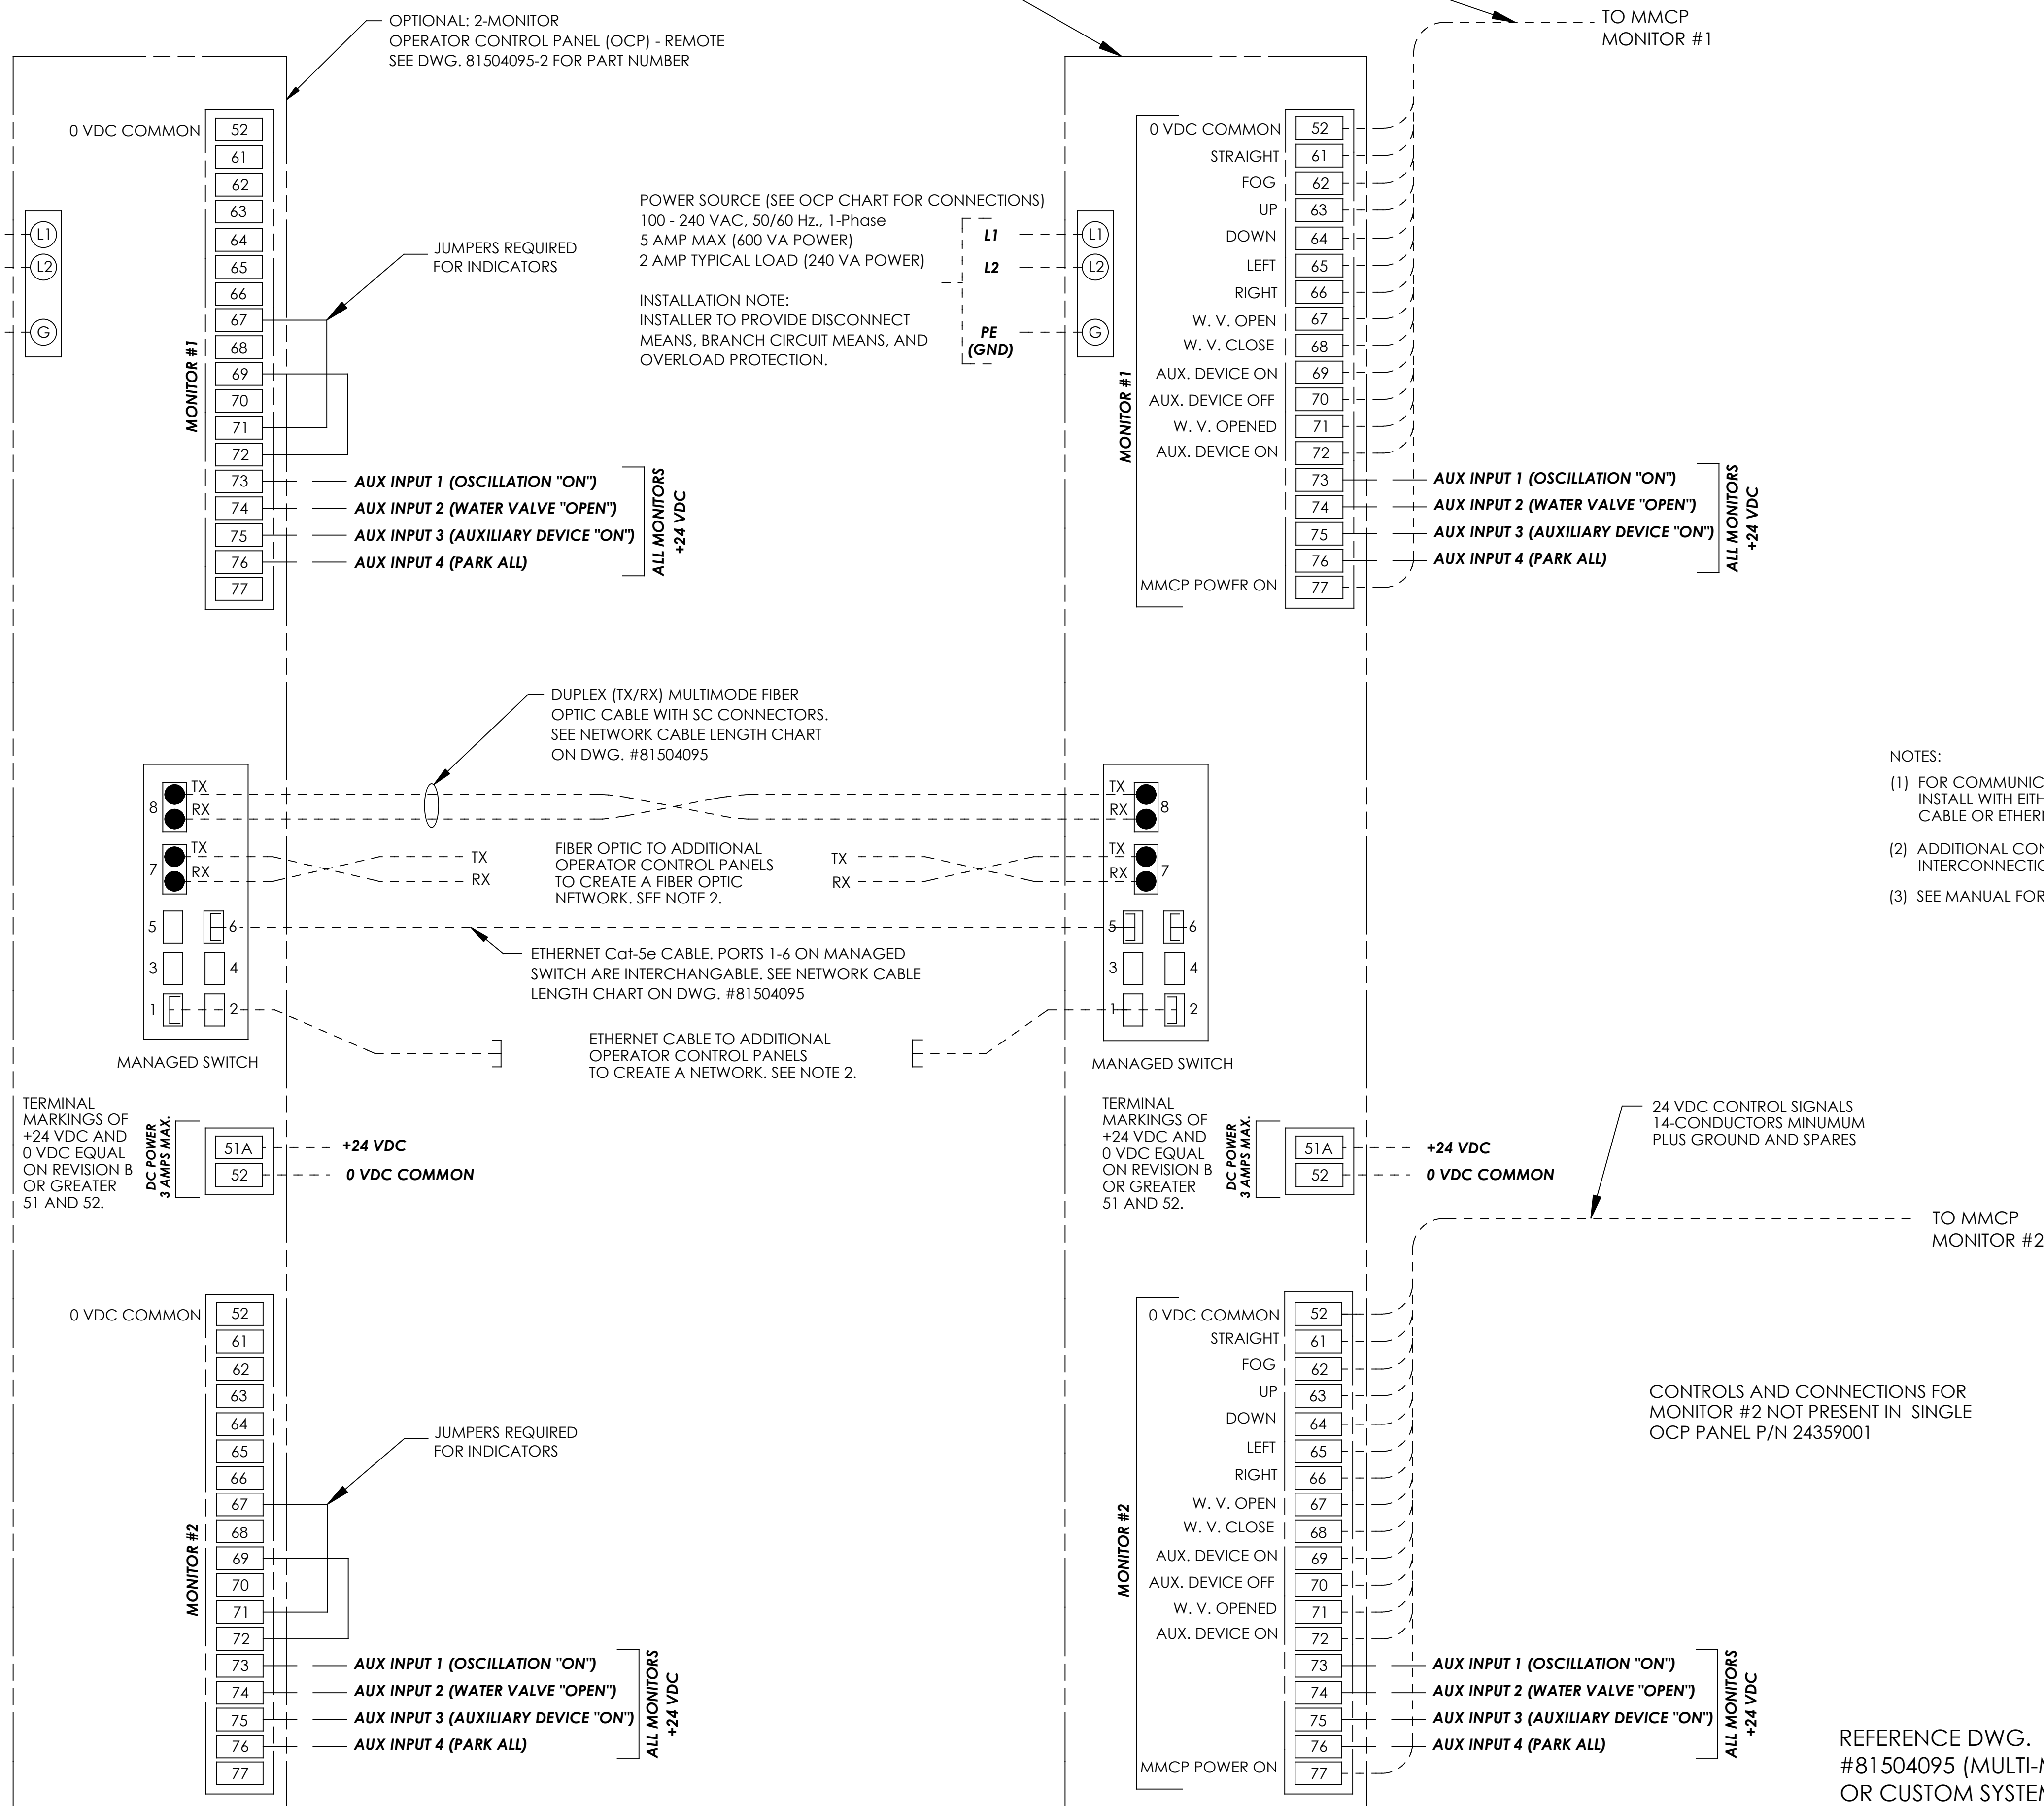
OPTIONAL: 2-MONITOR
OPERATOR CONTROL PANEL (OCP) - REMOTE
SEE DWG. 81504095-2 FOR PART NUMBER

TO MMCP
MONITOR #1

0 VDC COMMON 52
61
62
63
64
65
66
67
68
69
70
71
72
73
74
75
76
77

L1
L2
G

MONITOR #1

JUMPERS REQUIRED
FOR INDICATORS

AUX INPUT 1 (OSCILLATION "ON")
AUX INPUT 2 (WATER VALVE "OPEN")
AUX INPUT 3 (AUXILIARY DEVICE "ON")
AUX INPUT 4 (PARK ALL)
ALL MONITORS +24 VDC

POWER SOURCE (SEE OCP CHART FOR CONNECTIONS)
100 - 240 VAC, 50/60 Hz., 1-Phase
5 AMP MAX (600 VA POWER)
2 AMP TYPICAL LOAD (240 VA POWER)

INSTALLATION NOTE:
INSTALLER TO PROVIDE DISCONNECT MEANS, BRANCH CIRCUIT MEANS, AND OVERLOAD PROTECTION.

L1
L2
PE (GND)

L1
L2
G

0 VDC COMMON 52
STRAIGHT 61
FOG 62
UP 63
DOWN 64
LEFT 65
RIGHT 66
W. V. OPEN 67
W. V. CLOSE 68
AUX. DEVICE ON 69
AUX. DEVICE OFF 70
W. V. OPENED 71
AUX. DEVICE ON 72
73
74
75
76
MMCP POWER ON 77

MONITOR #1

AUX INPUT 1 (OSCILLATION "ON")
AUX INPUT 2 (WATER VALVE "OPEN")
AUX INPUT 3 (AUXILIARY DEVICE "ON")
AUX INPUT 4 (PARK ALL)
ALL MONITORS +24 VDC

DUPLEX (TX/RX) MULTIMODE FIBER OPTIC CABLE WITH SC CONNECTORS. SEE NETWORK CABLE LENGTH CHART ON DWG. #81504095

8 TX RX
7 TX RX
5 6
3 4
1 2

TX
RX

FIBER OPTIC TO ADDITIONAL OPERATOR CONTROL PANELS TO CREATE A FIBER OPTIC NETWORK. SEE NOTE 2.

TX
RX

TX RX 8
TX RX 7
5 6
3 4
1 2

ETHERNET Cat-5e CABLE. PORTS 1-6 ON MANAGED SWITCH ARE INTERCHANGABLE. SEE NETWORK CABLE LENGTH CHART ON DWG. #81504095

ETHERNET CABLE TO ADDITIONAL OPERATOR CONTROL PANELS TO CREATE A NETWORK. SEE NOTE 2.

MANAGED SWITCH

MANAGED SWITCH

NOTES:
(1) FOR COMMUNIC
INSTALL WITH EITH
CABLE OR ETHERN
(2) ADDITIONAL CON
INTERCONNECTIO
(3) SEE MANUAL FOR

TERMINAL MARKINGS OF +24 VDC AND 0 VDC EQUAL ON REVISION B OR GREATER 51 AND 52.

DC POWER 3 AMPS MAX.
51A
52
+24 VDC
0 VDC COMMON

TERMINAL MARKINGS OF +24 VDC AND 0 VDC EQUAL ON REVISION B OR GREATER 51 AND 52.

DC POWER 3 AMPS MAX.
51A
52
+24 VDC
0 VDC COMMON

24 VDC CONTROL SIGNALS
14-CONDUCTORS MINUMUM
PLUS GROUND AND SPARES

TO MMCP
MONITOR #2

0 VDC COMMON 52
61
62
63
64
65
66
67
68
69
70
71
72
73
74
75
76
77

MONITOR #2

JUMPERS REQUIRED
FOR INDICATORS

AUX INPUT 1 (OSCILLATION "ON")
AUX INPUT 2 (WATER VALVE "OPEN")
AUX INPUT 3 (AUXILIARY DEVICE "ON")
AUX INPUT 4 (PARK ALL)
ALL MONITORS +24 VDC

0 VDC COMMON 52
STRAIGHT 61
FOG 62
UP 63
DOWN 64
LEFT 65
RIGHT 66
W. V. OPEN 67
W. V. CLOSE 68
AUX. DEVICE ON 69
AUX. DEVICE OFF 70
W. V. OPENED 71
AUX. DEVICE ON 72
73
74
75
76
MMCP POWER ON 77

MONITOR #2

CONTROLS AND CONNECTIONS FOR MONITOR #2 NOT PRESENT IN SINGLE OCP PANEL P/N 24359001

AUX INPUT 1 (OSCILLATION "ON")
AUX INPUT 2 (WATER VALVE "OPEN")
AUX INPUT 3 (AUXILIARY DEVICE "ON")
AUX INPUT 4 (PARK ALL)
ALL MONITORS +24 VDC

REFERENCE DWG.
#81504095 (MULTI-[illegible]
OR CUSTOM SYSTE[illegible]